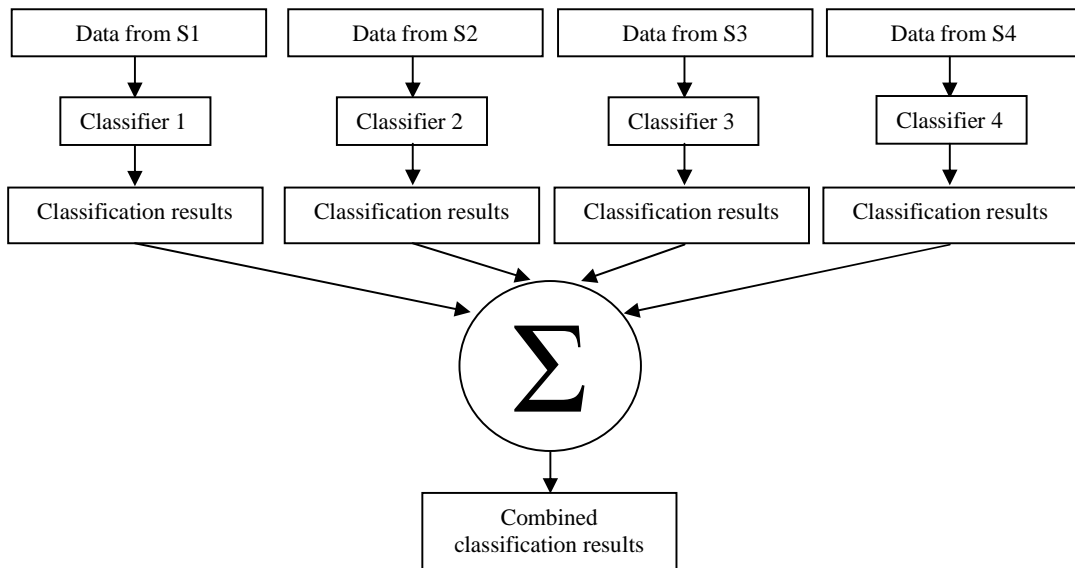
Data from S1

Classifier 1

Classification results

Data from S2

Classifier 2

Classification results

Data from S3

Classifier 3

Classification results

Data from S4

Classifier 4

Classification results

$\Sigma$

Combined classification results